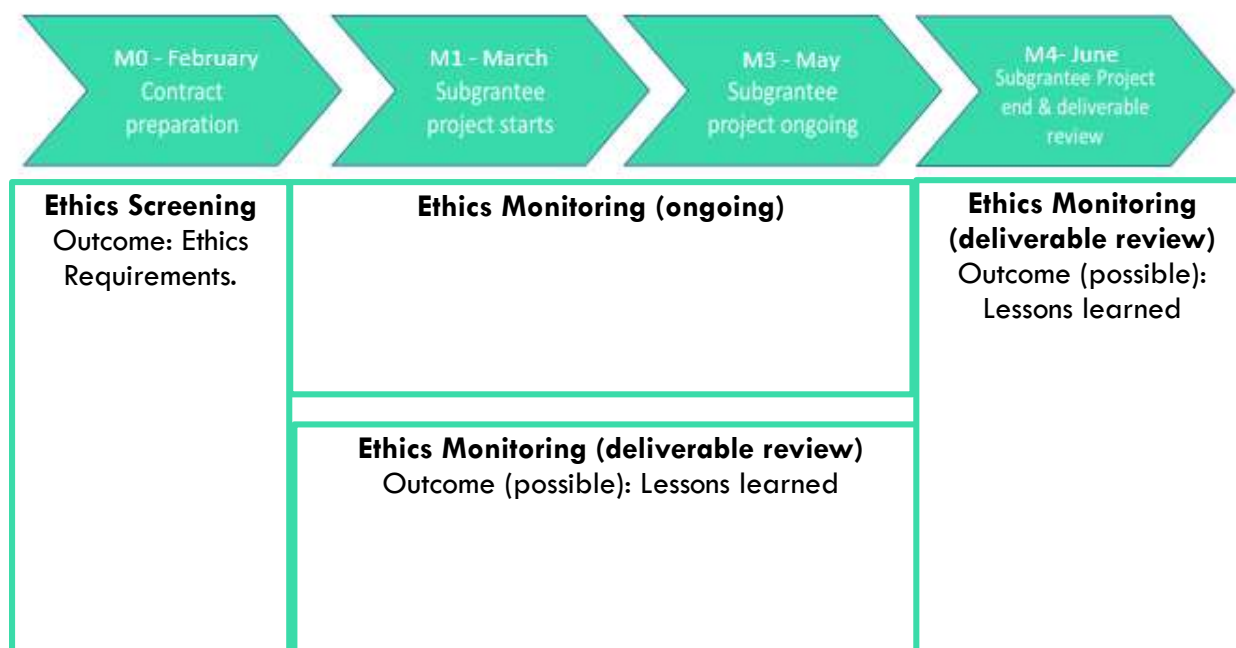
M0 - February
Contract preparation

M1 - March
Subgrantee project starts

M3 - May
Subgrantee project ongoing

M4- June
Subgrantee Project end & deliverable review

**Ethics Screening**
Outcome: Ethics Requirements.

**Ethics Monitoring (ongoing)**

**Ethics Monitoring (deliverable review)**
Outcome (possible): Lessons learned

**Ethics Monitoring (deliverable review)**
Outcome (possible): Lessons learned